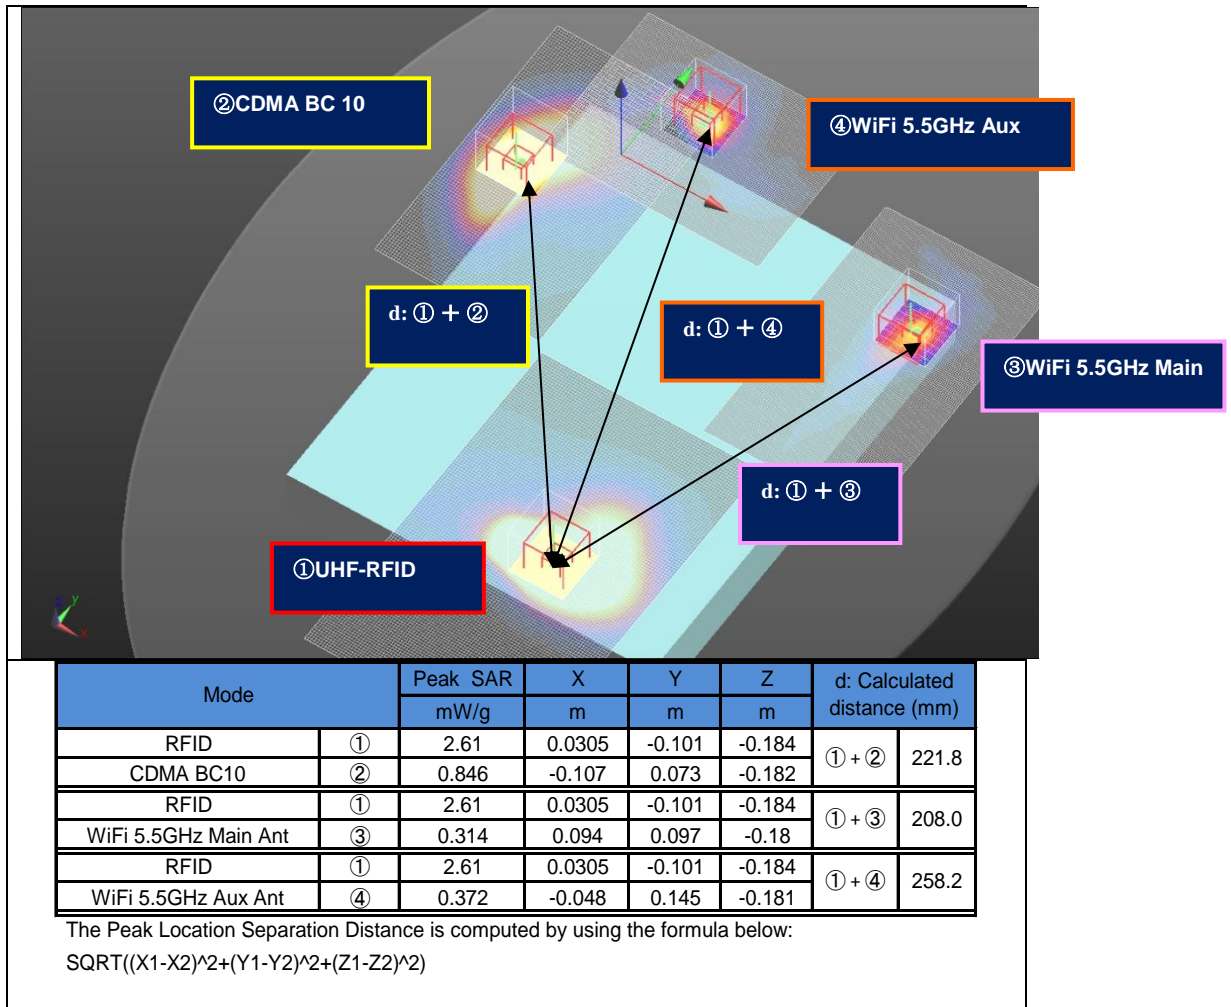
②CDMA BC 10

④WiFi 5.5GHz Aux

d: ① + ②

d: ① + ④

③WiFi 5.5GHz Main

d: ① + ③

①UHF-RFID

| Mode | | Peak SAR | X | Y | Z | d: Calculated distance (mm) | |
|---|---|---|---|---|---|---|---|
| | | mW/g | m | m | m | | |
| RFID | ① | 2.61 | 0.0305 | -0.101 | -0.184 | ① + ② | 221.8 |
| CDMA BC10 | ② | 0.846 | -0.107 | 0.073 | -0.182 | | |
| RFID | ① | 2.61 | 0.0305 | -0.101 | -0.184 | ① + ③ | 208.0 |
| WiFi 5.5GHz Main Ant | ③ | 0.314 | 0.094 | 0.097 | -0.18 | | |
| RFID | ① | 2.61 | 0.0305 | -0.101 | -0.184 | ① + ④ | 258.2 |
| WiFi 5.5GHz Aux Ant | ④ | 0.372 | -0.048 | 0.145 | -0.181 | | |

The Peak Location Separation Distance is computed by using the formula below:
SQRT((X1-X2)^2+(Y1-Y2)^2+(Z1-Z2)^2)